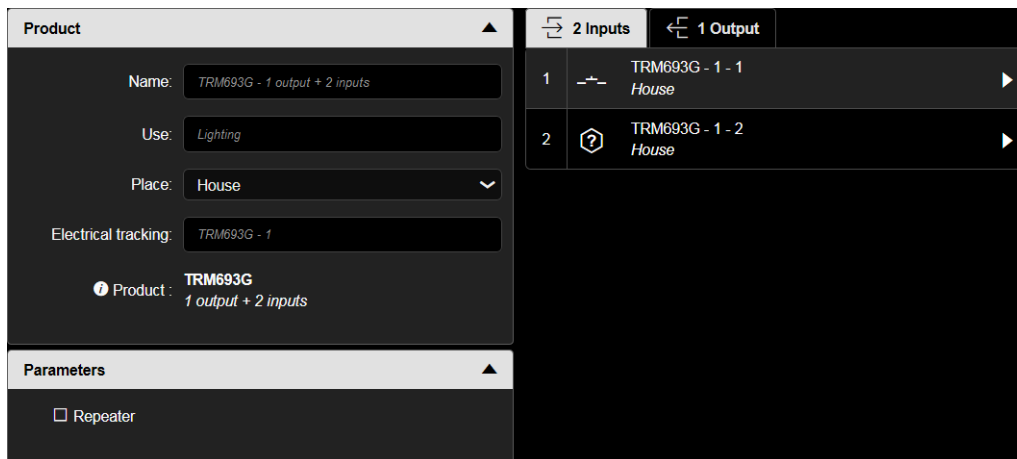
Product

Name: TRM693G - 1 output + 2 inputs

Use: Lighting

Place: House

Electrical tracking: TRM693G - 1

Product : TRM693G
1 output + 2 inputs

Parameters

☐ Repeater

2 Inputs | 1 Output

1 TRM693G - 1 - 1
House

2 TRM693G - 1 - 2
House